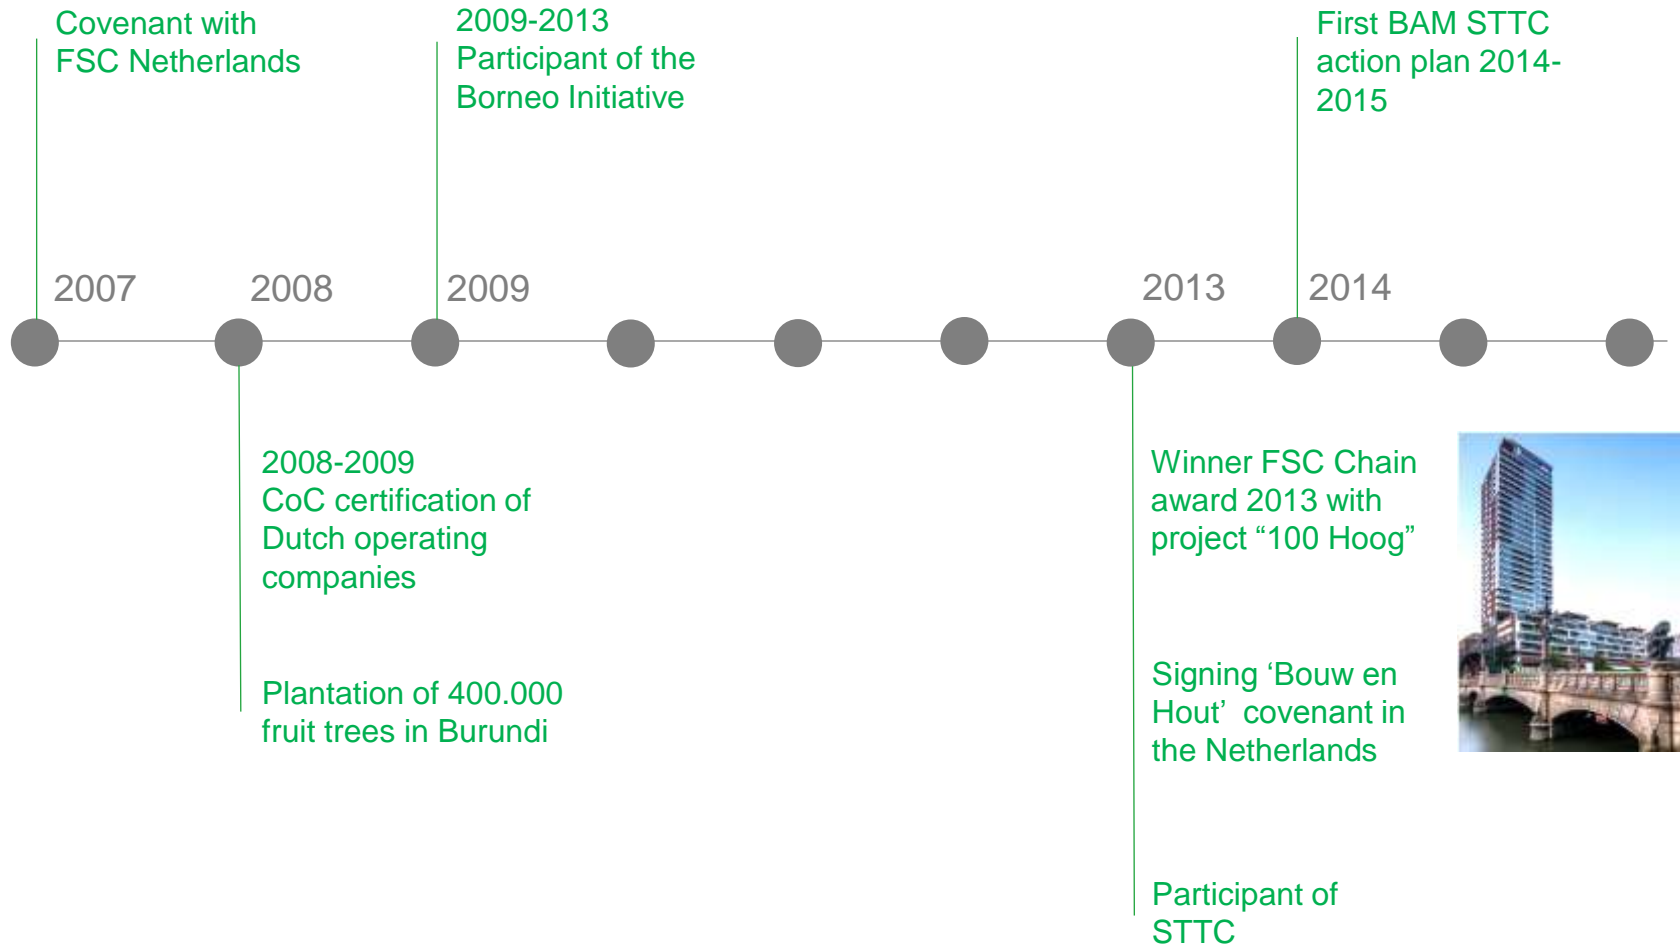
Covenant with FSC Netherlands

2009-2013
Participant of the Borneo Initiative

First BAM STTC action plan 2014-2015

2007

2008

2009

2013

2014

2008-2009
CoC certification of Dutch operating companies

Plantation of 400.000 fruit trees in Burundi

Winner FSC Chain award 2013 with project “100 Hoog”

Signing ‘Bouw en Hout’ covenant in the Netherlands

Participant of STTC